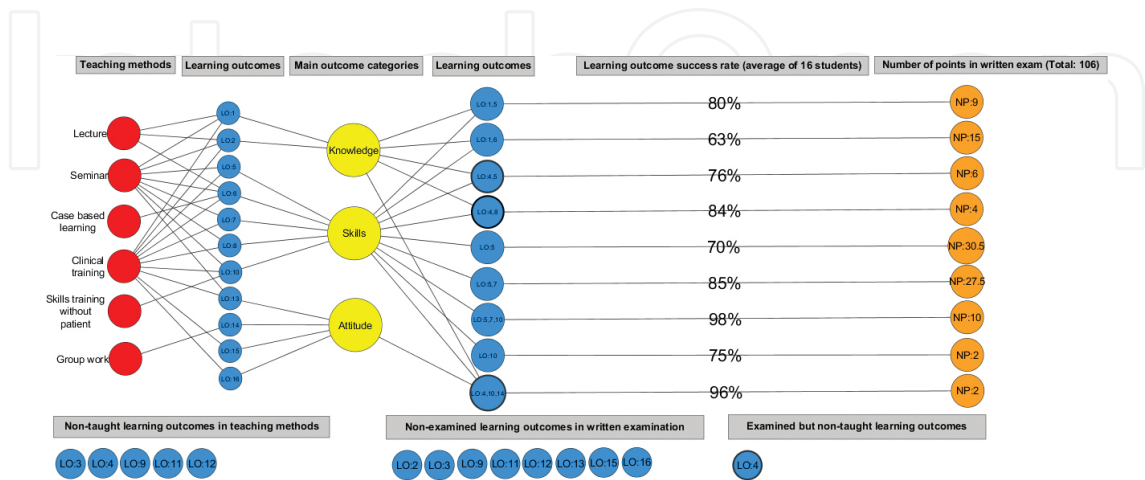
Teaching methods
Learning outcomes
Main outcome categories
Learning outcomes
Learning outcome success rate (average of 16 students)
Number of points in written exam (Total: 106)

Lecture
Seminar
Case based learning
Clinical training
Skills training without patient
Group work

LO:1
LO:2
LO:5
LO:6
LO:7
LO:8
LO:10
LO:13
LO:14
LO:15
LO:16

Knowledge
Skills
Attitude

LO:1,5
LO:1,6
LO:4,5
LO:4,8
LO:5
LO:5,7
LO:5,7,16
LO:10
LO:4,10,14

80%
63%
76%
84%
70%
85%
98%
75%
96%

NP:9
NP:15
NP:6
NP:4
NP:30.5
NP:27.5
NP:10
NP:2
NP:2

Non-taught learning outcomes in teaching methods
LO:3 LO:4 LO:9 LO:11 LO:12

Non-examined learning outcomes in written examination
LO:2 LO:3 LO:9 LO:11 LO:12 LO:13 LO:15 LO:16

Examined but non-taught learning outcomes
LO:4